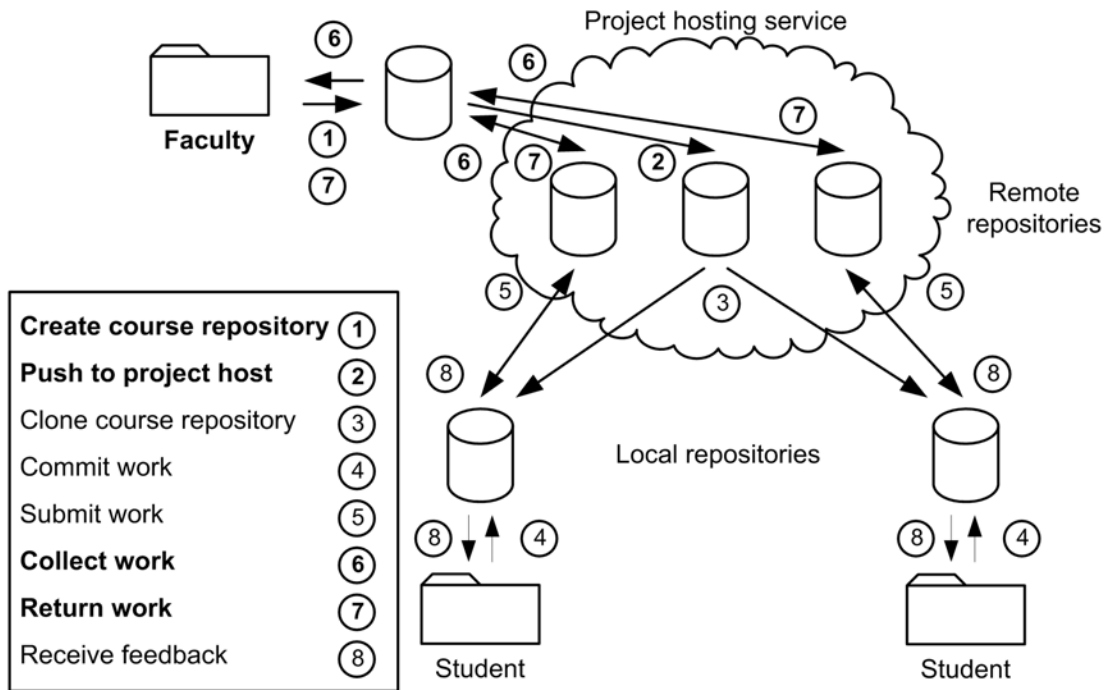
Project hosting service

6

6

Faculty

1

7

7

6

7

2

Remote repositories

5

3

5

8

8

Local repositories

8

4

8

4

Student

Student

| | |
|---|---|
| **Create course repository** | 1 |
| **Push to project host** | 2 |
| Clone course repository | 3 |
| Commit work | 4 |
| Submit work | 5 |
| **Collect work** | 6 |
| **Return work** | 7 |
| Receive feedback | 8 |